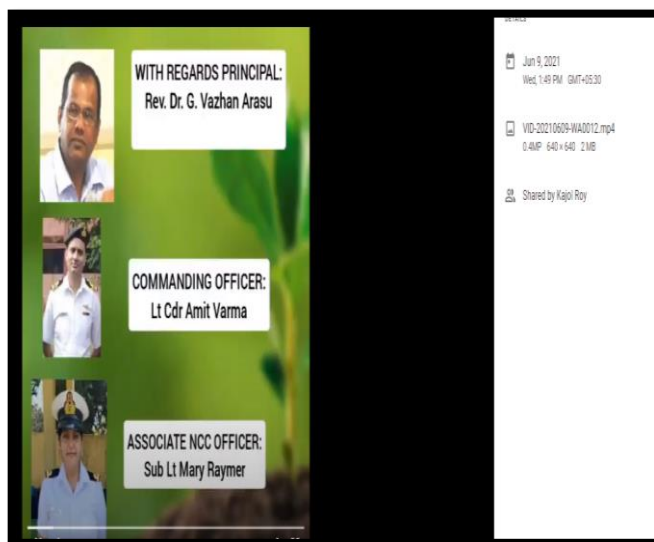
WITH REGARDS PRINCIPAL:
Rev. Dr. G. Vazhan Arasu

COMMANDING OFFICER:
Lt Cdr Amit Varma

ASSOCIATE NCC OFFICER:
Sub Lt Mary Raymer

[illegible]

Jun 9, 2021
Wed, 1:49 PM GMT+05:30

VID-20210609-WA0012.mp4
0.4MP 640 × 640 2 MB

Shared by Kajol Roy